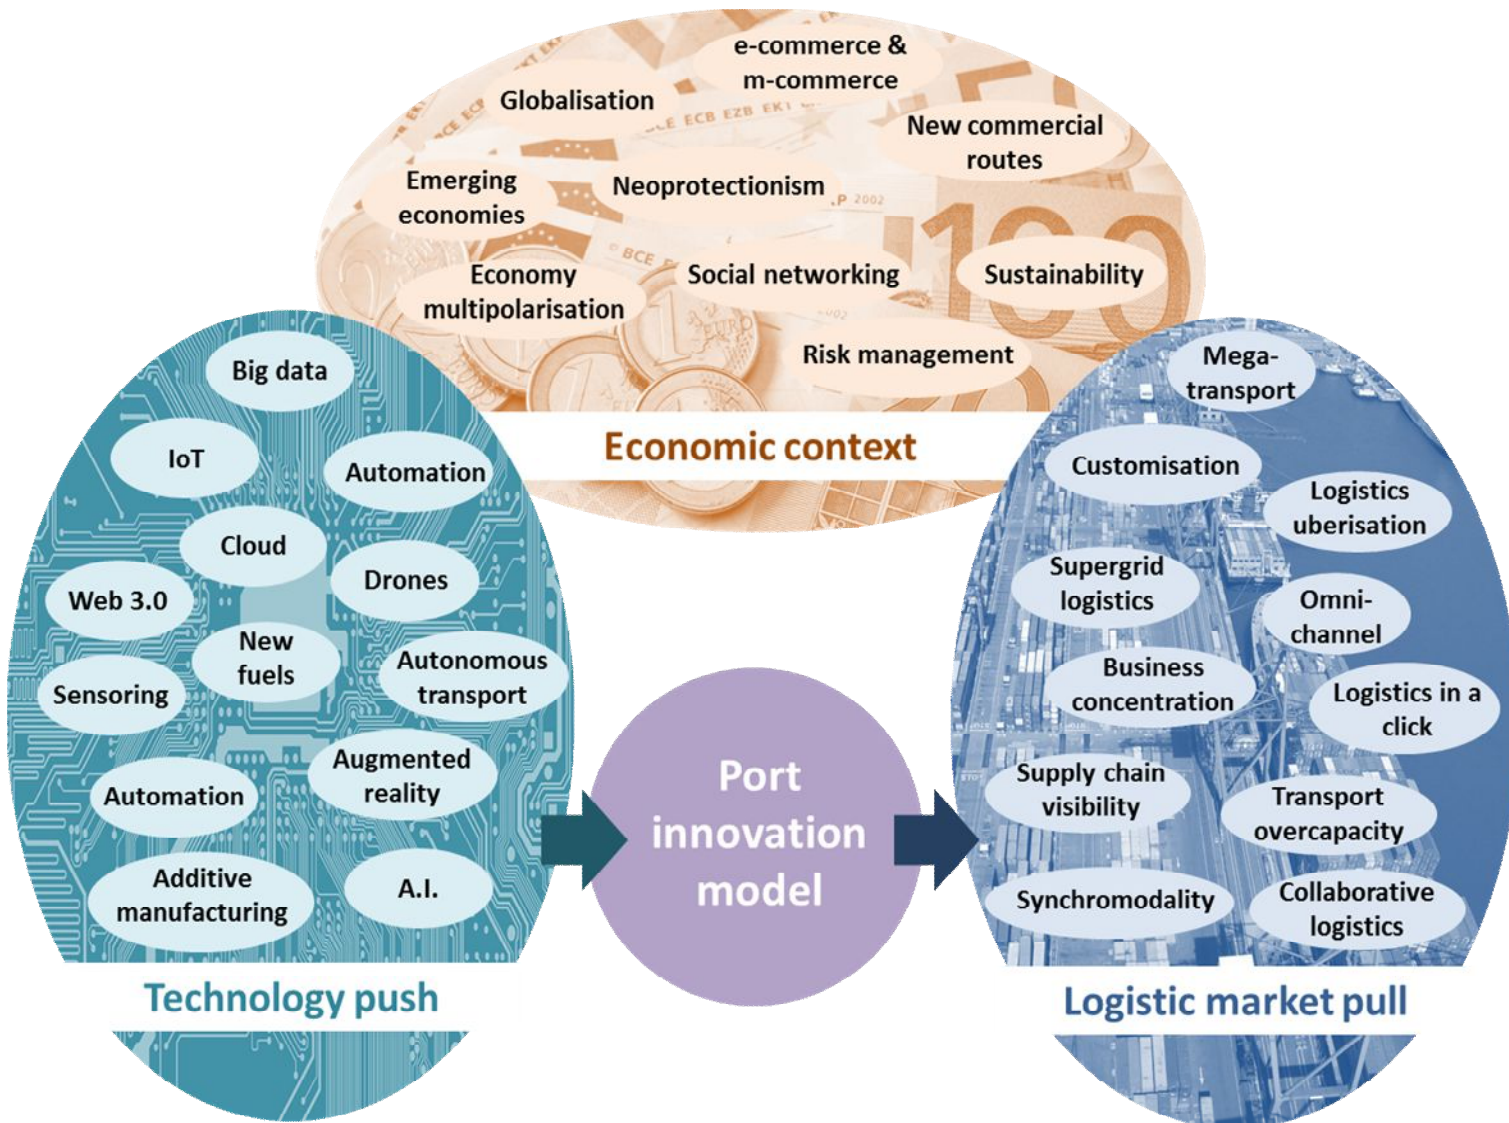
e-commerce & m-commerce

Globalisation

New commercial routes

Emerging economies

Neoprotectionism

Economy multipolarisation

Social networking

Sustainability

Risk management

Economic context

Big data

IoT

Automation

Cloud

Drones

Web 3.0

New fuels

Autonomous transport

Sensoring

Augmented reality

Automation

Additive manufacturing

A.I.

Technology push

Port innovation model

Mega-transport

Customisation

Logistics uberisation

Supergrid logistics

Omni-channel

Business concentration

Logistics in a click

Supply chain visibility

Transport overcapacity

Synchromodality

Collaborative logistics

Logistic market pull